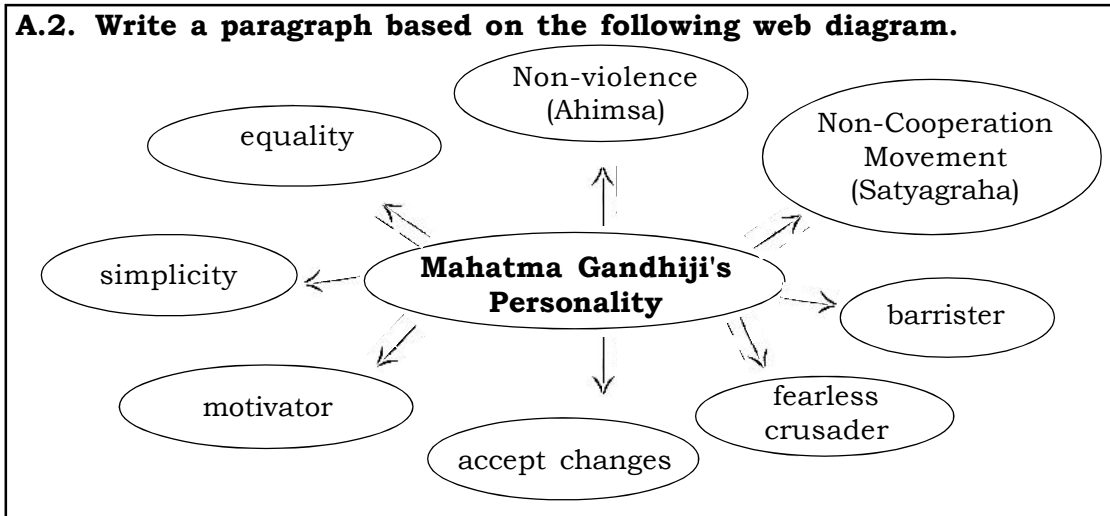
A.2. Write a paragraph based on the following web diagram.

Non-violence (Ahimsa)

equality

Non-Cooperation Movement (Satyagraha)

simplicity

Mahatma Gandhiji's Personality

barrister

motivator

fearless crusader

accept changes